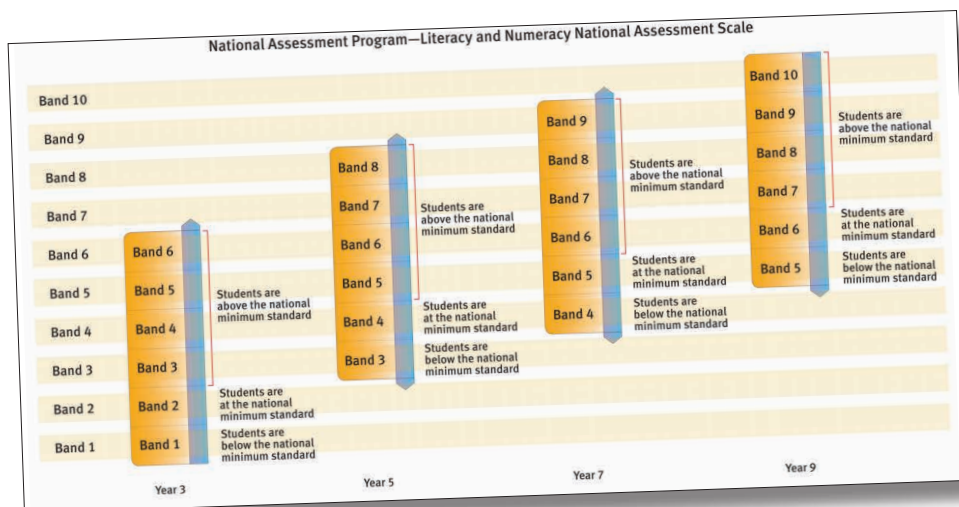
National Assessment Program—Literacy and Numeracy National Assessment Scale

Band 10
Band 9
Band 8
Band 7
Band 6
Band 5
Band 4
Band 3
Band 2
Band 1

Band 6
Band 5
Band 4
Band 3
Band 2
Band 1

Students are above the national minimum standard

Students are at the national minimum standard

Students are below the national minimum standard

Year 3

Band 8
Band 7
Band 6
Band 5
Band 4
Band 3

Students are above the national minimum standard

Students are at the national minimum standard

Students are below the national minimum standard

Year 5

Band 9
Band 8
Band 7
Band 6
Band 5
Band 4

Students are above the national minimum standard

Students are at the national minimum standard

Students are below the national minimum standard

Year 7

Band 10
Band 9
Band 8
Band 7
Band 6
Band 5

Students are above the national minimum standard

Students are at the national minimum standard

Students are below the national minimum standard

Year 9